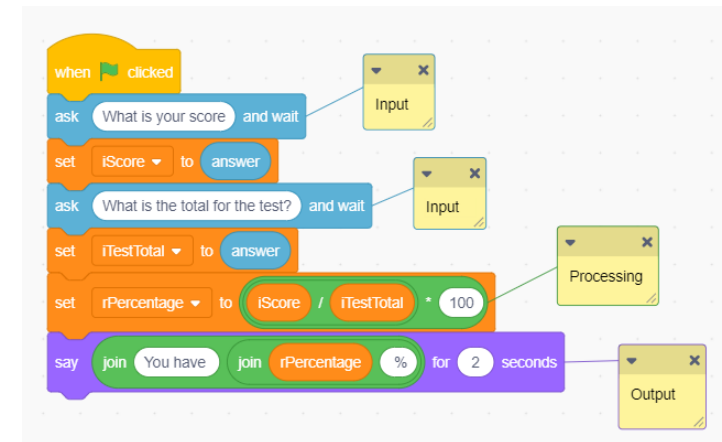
when clicked

ask What is your score and wait

Input

set iScore to answer

ask What is the total for the test? and wait

Input

set iTestTotal to answer

set rPercentage to iScore / iTestTotal * 100

Processing

say join You have join rPercentage % for 2 seconds

Output